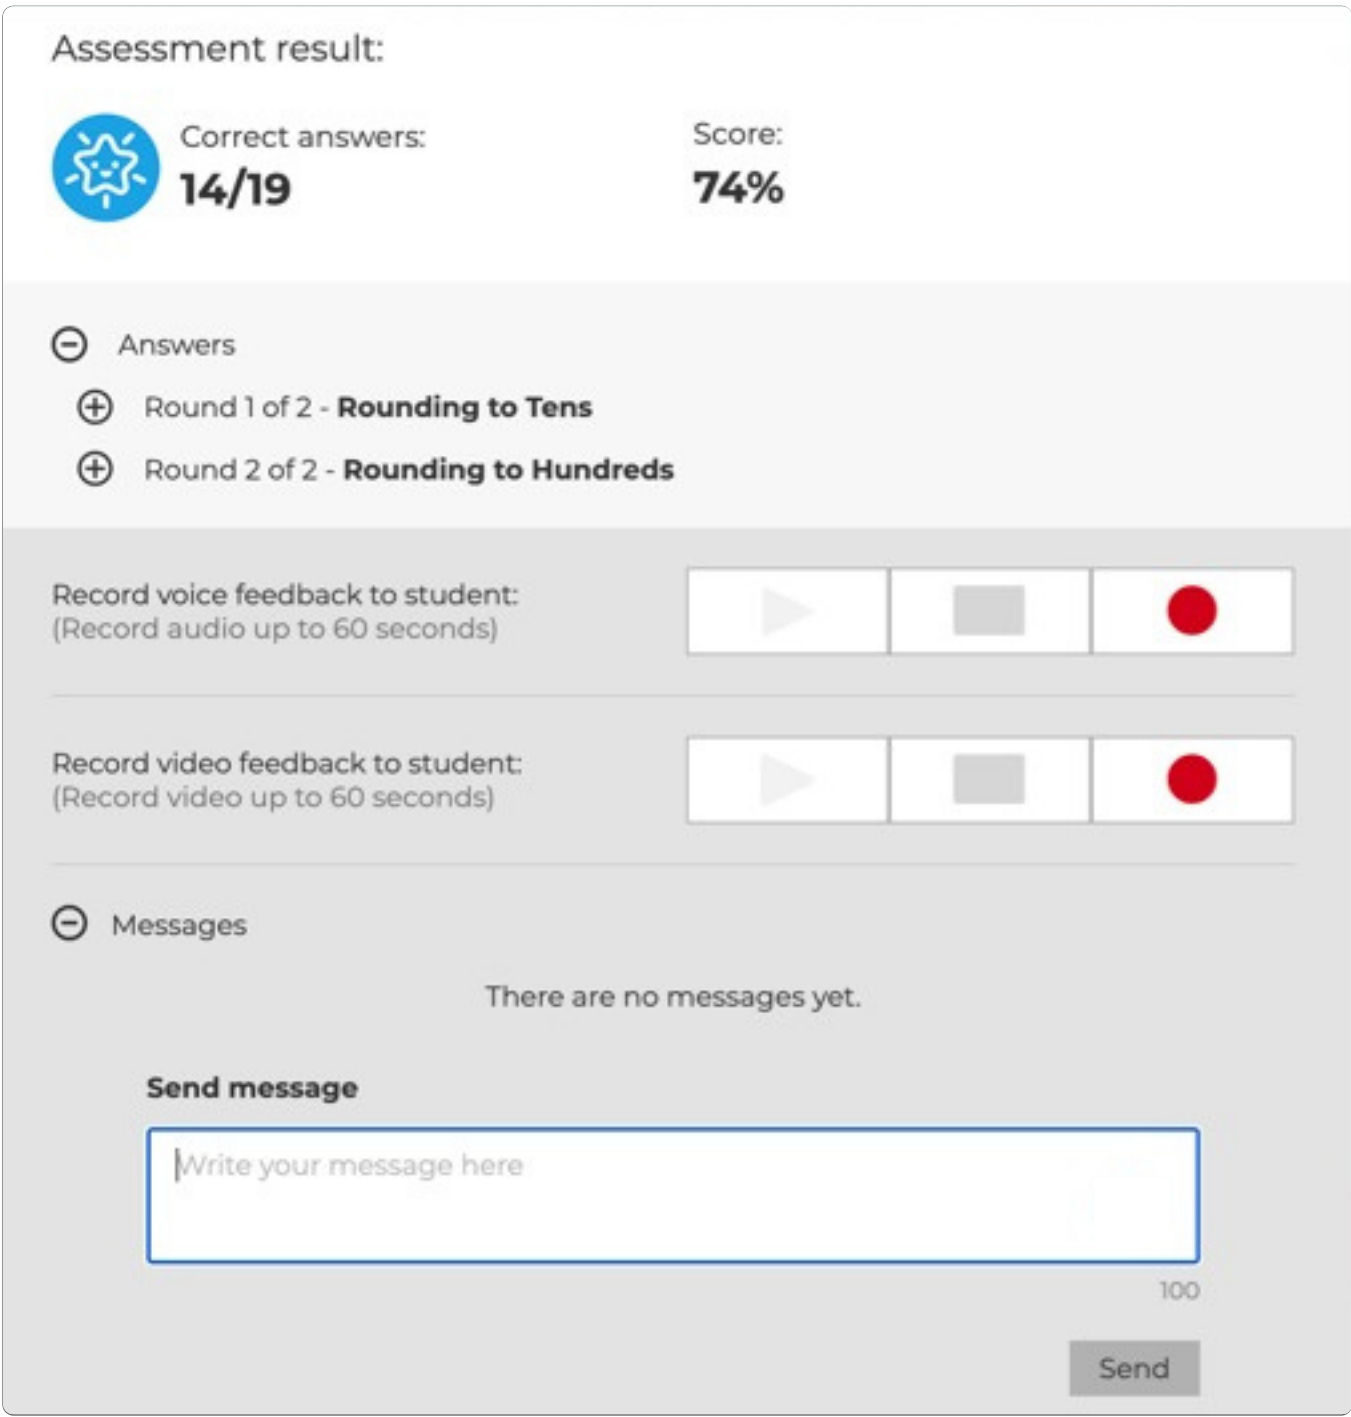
Assessment result:

Correct answers:
14/19

Score:
74%

Answers

Round 1 of 2 - **Rounding to Tens**

Round 2 of 2 - **Rounding to Hundreds**

Record voice feedback to student:
(Record audio up to 60 seconds)

Record video feedback to student:
(Record video up to 60 seconds)

Messages

There are no messages yet.

**Send message**

Write your message here

100

Send